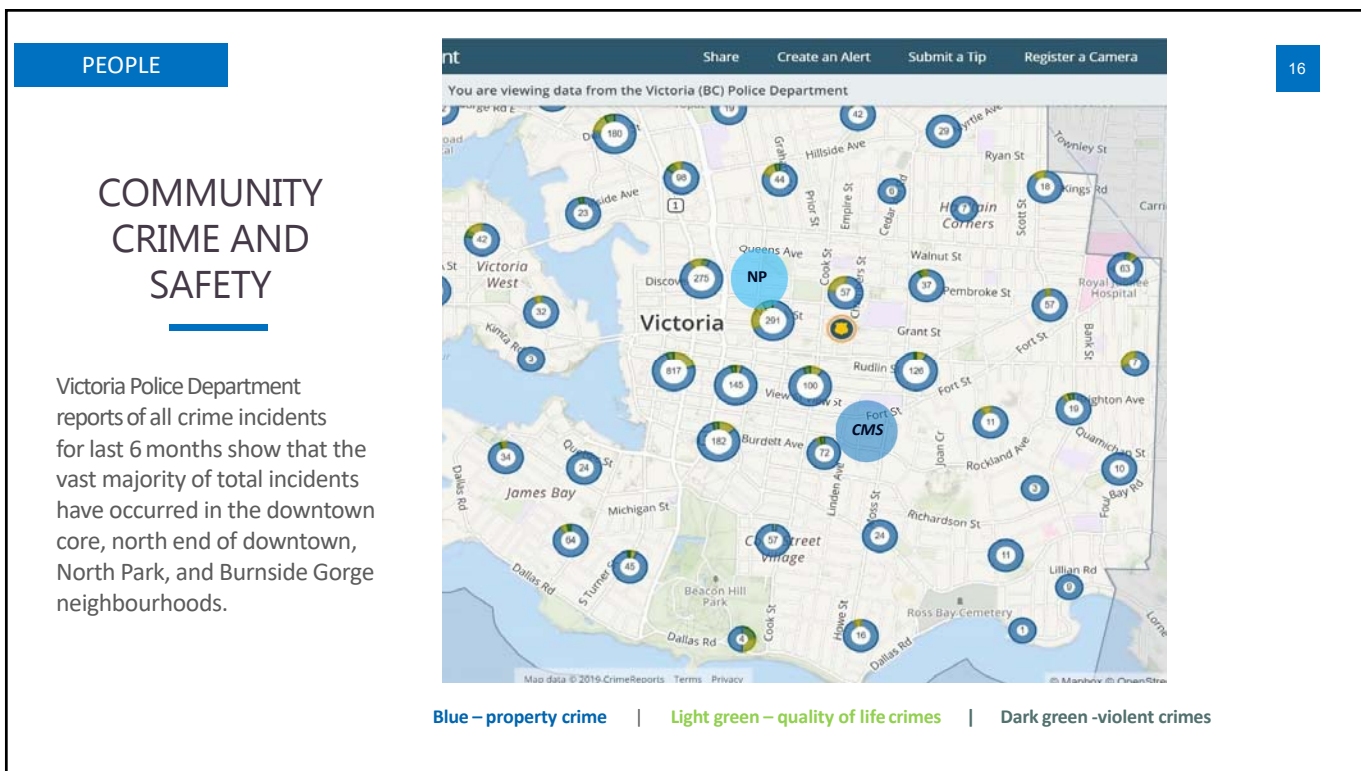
PEOPLE

16

COMMUNITY CRIME AND SAFETY

Victoria Police Department reports of all crime incidents for last 6 months show that the vast majority of total incidents have occurred in the downtown core, north end of downtown, North Park, and Burnside Gorge neighbourhoods.

nt Share Create an Alert Submit a Tip Register a Camera

You are viewing data from the Victoria (BC) Police Department

180 19 42 29 Hillside Ave Ryan St Townley St 98 44 6 18 Kings Rd 23 1 Prior St Empire St Cedar Hillside Ave Harmain Corners Scott St 42 Queens Ave Walnut St 63 Victoria West Discovery 275 NP 57 37 Pembroke St Royal Jubilee Hospital 32 Victoria 291 Grant St 57 3 Rudlin St 126 Fort St 7 817 145 100 View St Fort St 19 Brighton Ave 182 Burdett Ave 72 CMS 11 Rockland Ave 34 24 10 James Bay Michigan St 3 Richardson St Dallas Rd 64 57 Cook Street Village 24 11 45 Lillian Rd 9 Beacon Hill Park Ross Bay Cemetery 1 Dallas Rd 4 16 Dallas Rd

Map data © 2019 CrimeReports Terms Privacy © Mapbox © OpenStre

Blue – property crime | Light green – quality of life crimes | Dark green -violent crimes